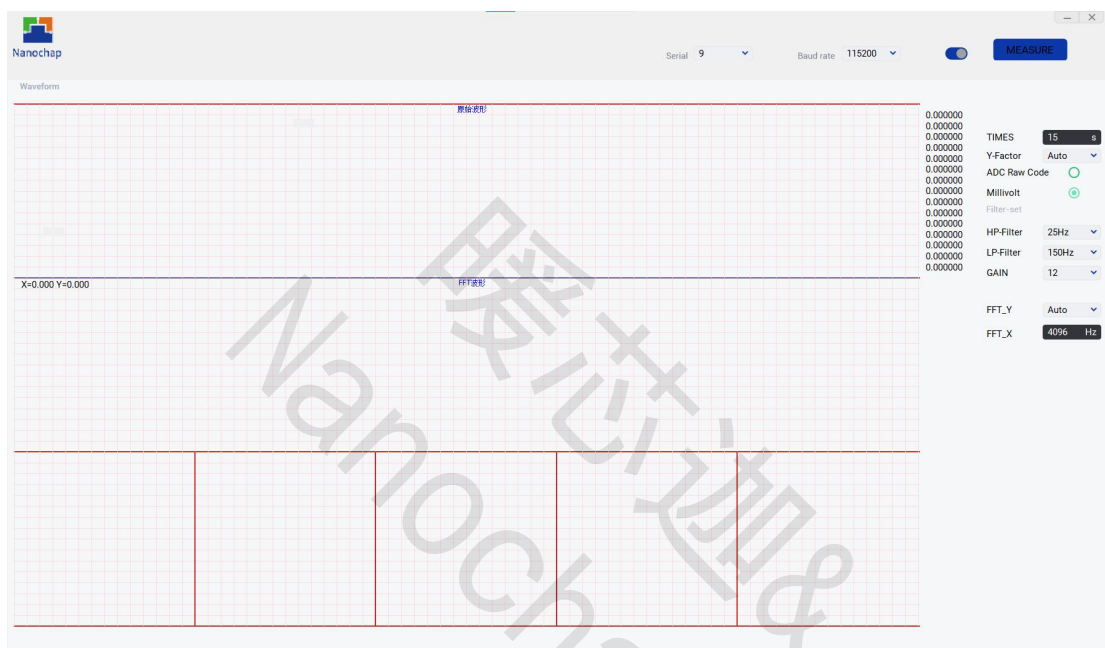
Nanochap

Serial 9

Baud rate 115200

MEASURE

Waveform

原始波形

0.000000
0.000000
0.000000
0.000000
0.000000
0.000000
0.000000
0.000000
0.000000
0.000000
0.000000
0.000000
0.000000
0.000000
0.000000

TIMES 15 s
Y-Factor Auto
ADC Raw Code
Millivolt
Filter-set
HP-Filter 25Hz
LP-Filter 150Hz
GAIN 12

X=0.000 Y=0.000

FFT波形

FFT_Y Auto
FFT_X 4096 Hz

晓芯迪&
Nanochap